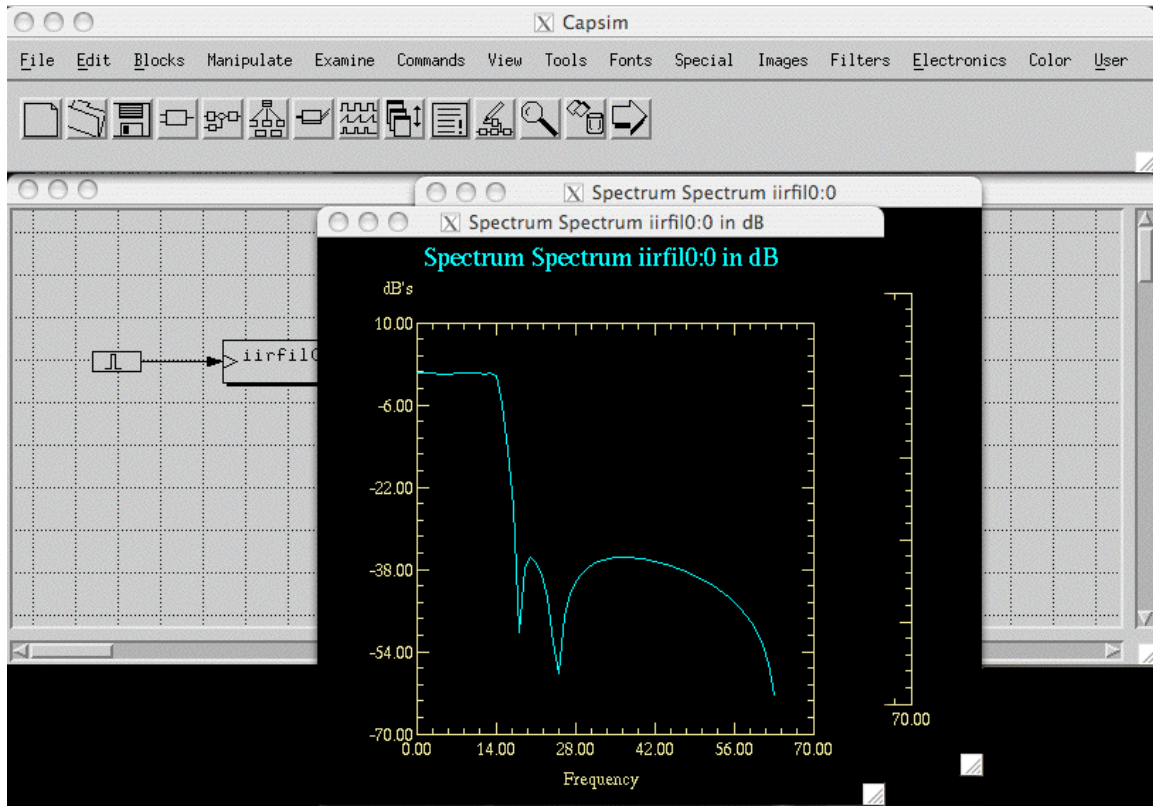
Capsim

File Edit Blocks Manipulate Examine Commands View Tools Fonts Special Images Filters Electronics Color User

Spectrum Spectrum iirfil0:0

Spectrum Spectrum iirfil0:0 in dB

Spectrum Spectrum iirfil0:0 in dB

iirfil0

dB's

10.00
-6.00
-22.00
-38.00
-54.00
-70.00

0.00 14.00 28.00 42.00 56.00 70.00

Frequency

70.00